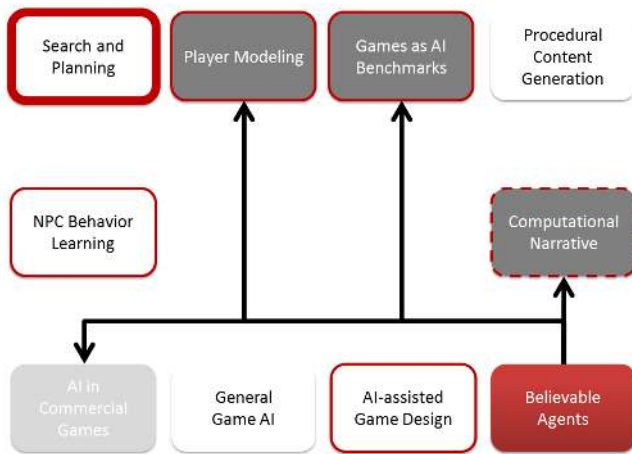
Search and Planning

Player Modeling

Games as AI Benchmarks

Procedural Content Generation

NPC Behavior Learning

Computational Narrative

AI in Commercial Games

General Game AI

AI-assisted Game Design

Believable Agents